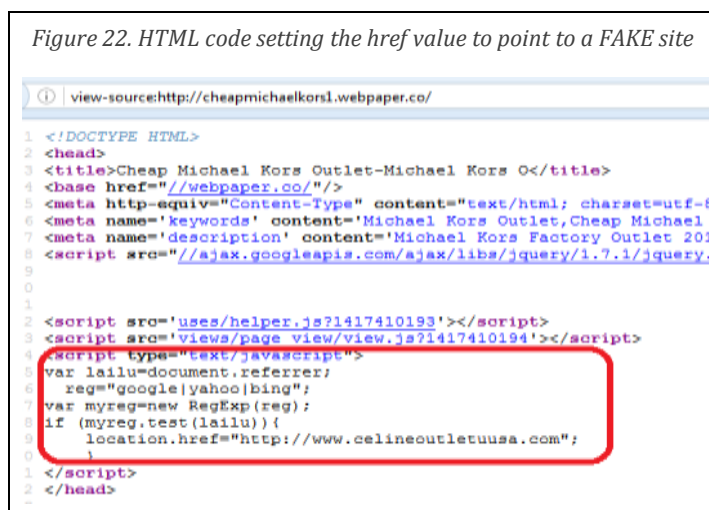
Figure 22. HTML code setting the href value to point to a FAKE site

view-source:http://cheapmichaelkors1.webpaper.co/

1 <!DOCTYPE HTML>
2 <head>
3 <title>Cheap Michael Kors Outlet-Michael Kors O</title>
4 <base href="//webpaper.co/"/>
5 <meta http-equiv="Content-Type" content="text/html; charset=utf-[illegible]
6 <meta name='keywords' content='Michael Kors Outlet,Cheap Michael
7 <meta name='description' content='Michael Kors Factory Outlet 201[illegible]
8 <script src="//ajax.googleapis.com/ajax/libs/jquery/1.7.1/jquery.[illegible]
9
0
1
2 <script src='uses/helper.js?1417410193'></script>
3 <script src='views/page view/view.js?1417410194'></script>
4 <script type="text/javascript">
5 var lailu=document.referrer;
 reg="google|yahoo|bing";
6 var myreg=new RegExp(reg);
8 if (myreg.test(lailu)){
 location.href="http://www.celineoutletuusa.com";
9 }
1 </script>
2 </head>